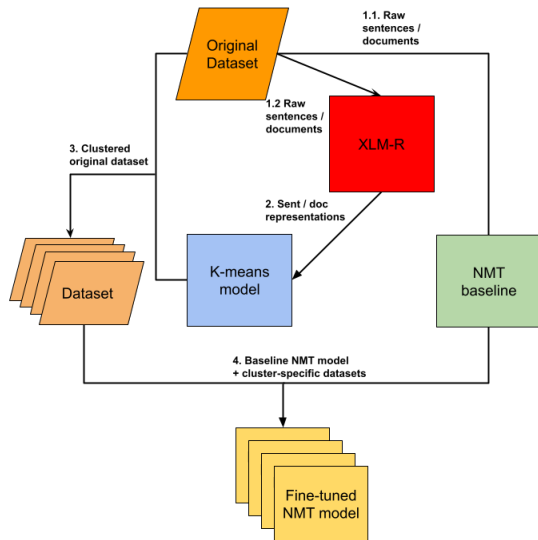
Original Dataset

1.1. Raw sentences / documents

1.2 Raw sentences / documents

XLM-R

3. Clustered original dataset

2. Sent / doc representations

Dataset

K-means model

NMT baseline

4. Baseline NMT model + cluster-specific datasets

Fine-tuned NMT model